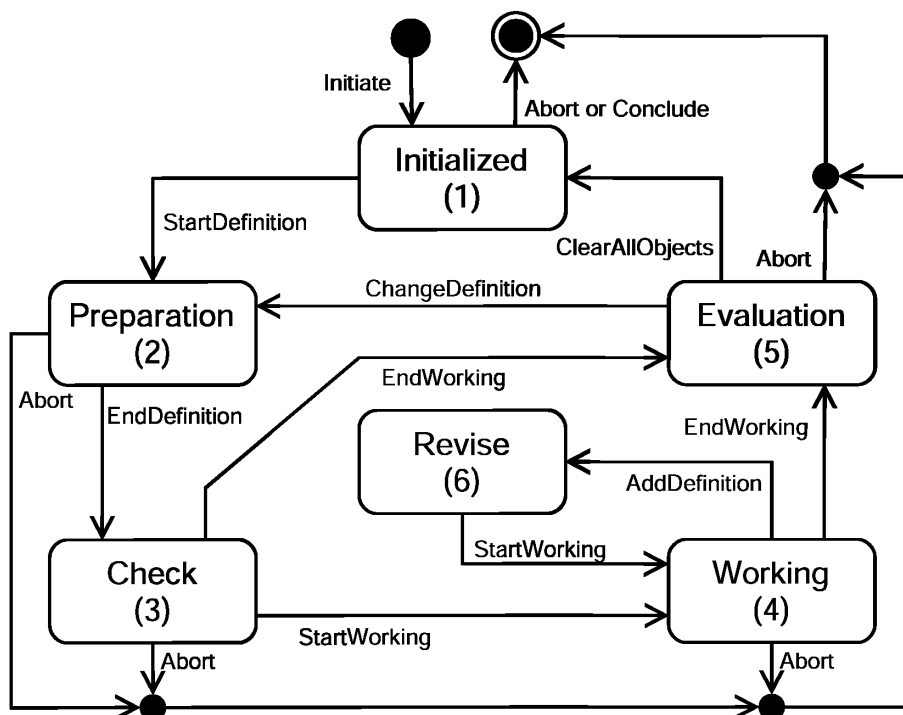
Initiate

Abort or Conclude

Initialized
(1)

StartDefinition

ClearAllObjects

Abort

Preparation
(2)

ChangeDefinition

Evaluation
(5)

Abort

EndDefinition

EndWorking

Revise
(6)

EndWorking

AddDefinition

StartWorking

Check
(3)

Working
(4)

StartWorking

Abort

Abort